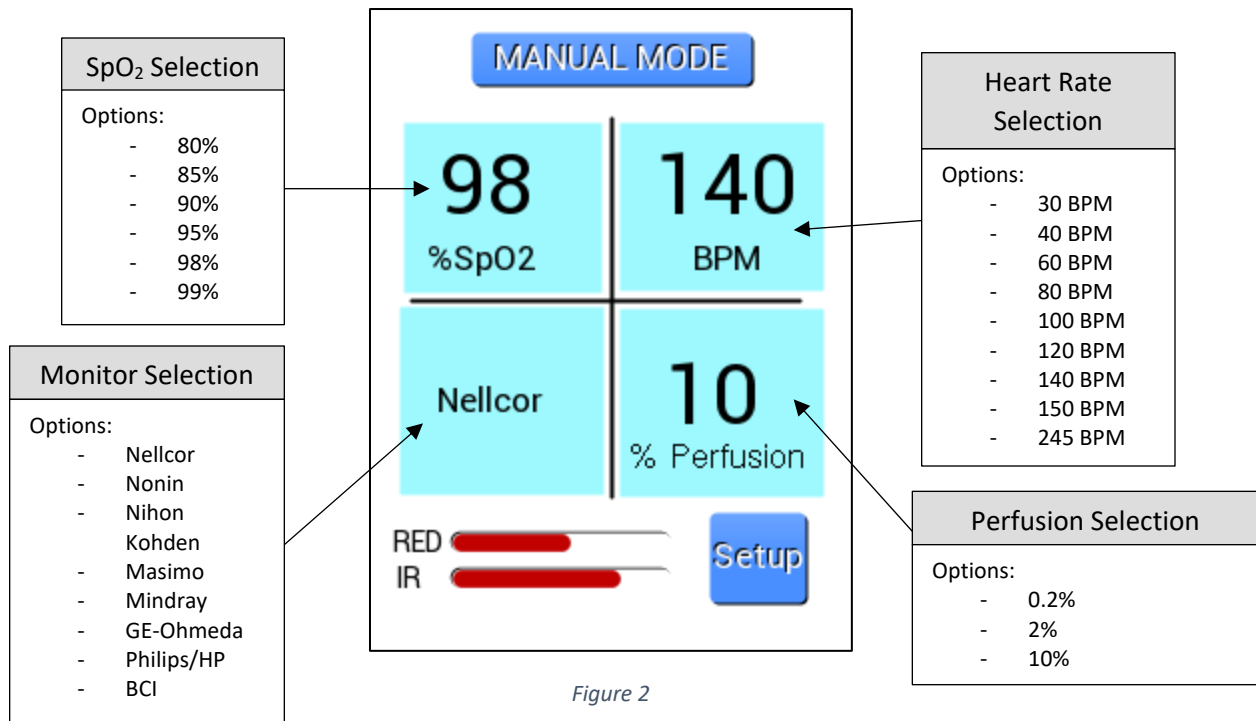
SpO₂ Selection

Options:
- 80%
- 85%
- 90%
- 95%
- 98%
- 99%

MANUAL MODE

98
%SpO2

140
BPM

Nellcor

10
% Perfusion

RED
IR

Setup

Heart Rate Selection

Options:
- 30 BPM
- 40 BPM
- 60 BPM
- 80 BPM
- 100 BPM
- 120 BPM
- 140 BPM
- 150 BPM
- 245 BPM

Monitor Selection

Options:
- Nellcor
- Nonin
- Nihon Kohden
- Masimo
- Mindray
- GE-Ohmeda
- Philips/HP
- BCI

Perfusion Selection

Options:
- 0.2%
- 2%
- 10%

Figure 2